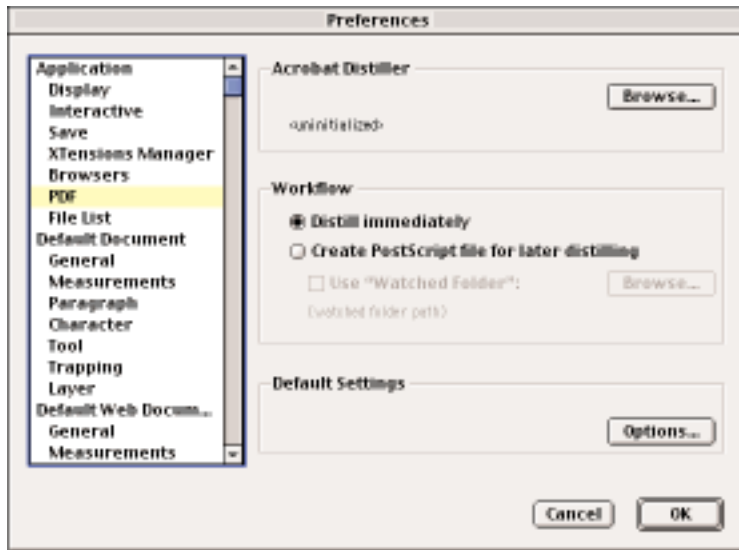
Preferences

Application
Display
Interactive
Save
XTensions Manager
Browsers
PDF
File List
Default Document
General
Measurements
Paragraph
Character
Tool
Trapping
Layer
Default Web Docum...
General
Measurements

Acrobat Distiller

Browse...

<uninitialized>

Workflow

Distill immediately
Create PostScript file for later distilling
Use "Watched Folder":
Browse...
[watched folder path]

Default Settings

Options...

Cancel
OK